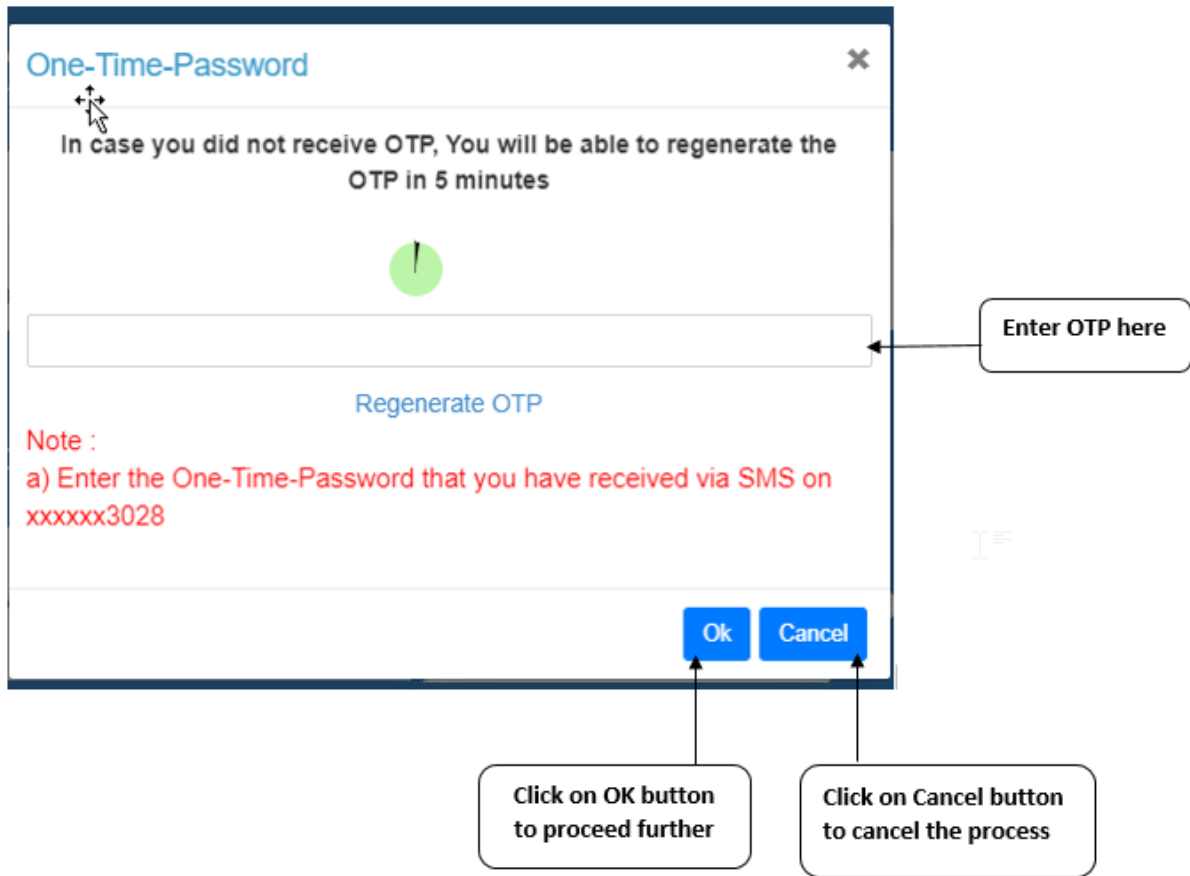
One-Time-Password

×

In case you did not receive OTP, You will be able to regenerate the OTP in 5 minutes

Enter OTP here

Regenerate OTP

Note :
a) Enter the One-Time-Password that you have received via SMS on xxxxxx3028

Ok

Cancel

Click on OK button to proceed further

Click on Cancel button to cancel the process